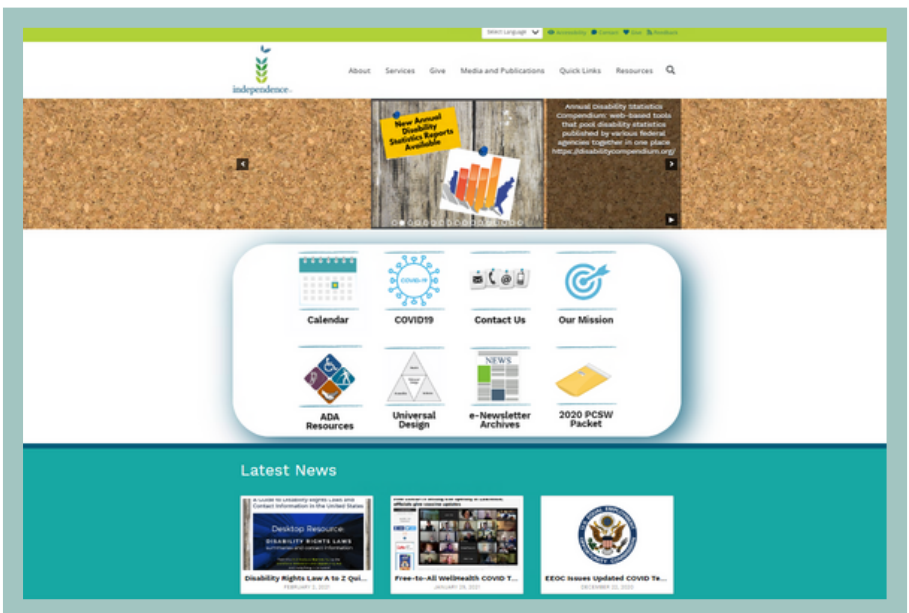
Select Language Accessibility Contact Give Feedback

independence

About Services Give Media and Publications Quick Links Resources

New Annual Disability Statistics Reports Available

Annual Disability Statistics Compendium: web-based tools that pool disability statistics published by various federal agencies together in one place. https://disabilitycompendium.org/

Calendar

COVID19

Contact Us

Our Mission

ADA Resources

Universal Design

e-Newsletter Archives

2020 PCSW Packet

Latest News

A Guide to Disability Rights Laws and Contact Information in the United States

Desktop Resource:

DISABILITY RIGHTS LAWS

Disability Rights Law A to Z Qui...

FEBRUARY 2, 2021

Free-to-All Wellhealth COVID T...

JANUARY 29, 2021

EEOC Issues Updated COVID Te...

DECEMBER 22, 2020